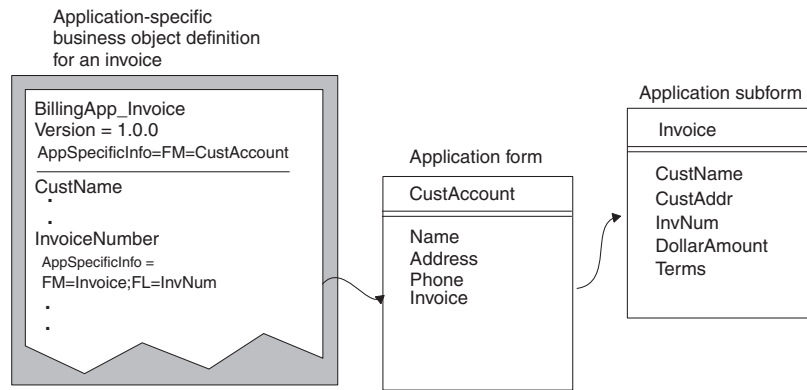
Application-specific business object definition for an invoice

BillingApp_Invoice
Version = 1.0.0
AppSpecificInfo=FM=CustAccount

CustName
.
.
InvoiceNumber
AppSpecificInfo =
FM=Invoice;FL=InvNum
.
.

Application form

CustAccount

Name
Address
Phone
Invoice

Application subform

Invoice

CustName
CustAddr
InvNum
DollarAmount
Terms